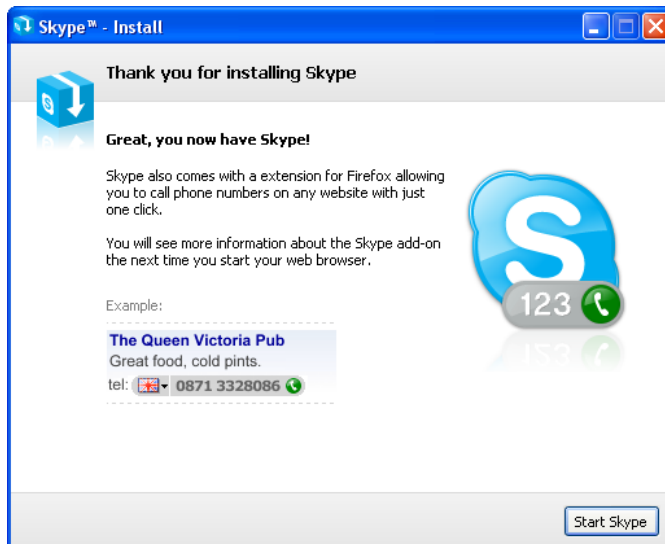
Skype™ - Install

Thank you for installing Skype

Great, you now have Skype!

Skype also comes with a extension for Firefox allowing you to call phone numbers on any website with just one click.

You will see more information about the Skype add-on the next time you start your web browser.

Example:

The Queen Victoria Pub
Great food, cold pints.
tel: 0871 3328086

123

Start Skype